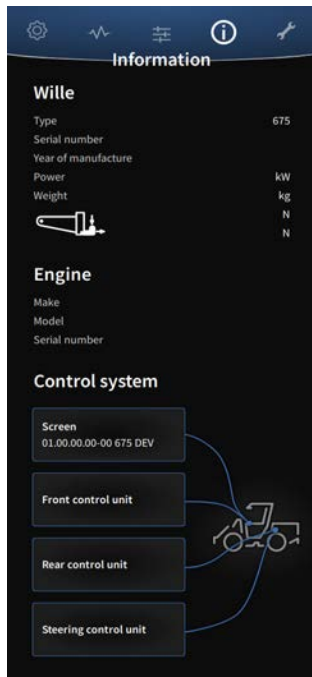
Information

Wille

Type 675
Serial number
Year of manufacture
Power kW
Weight kg
N
N

Engine

Make
Model
Serial number

Control system

Screen
01.00.00.00-00 675 DEV

Front control unit

Rear control unit

Steering control unit